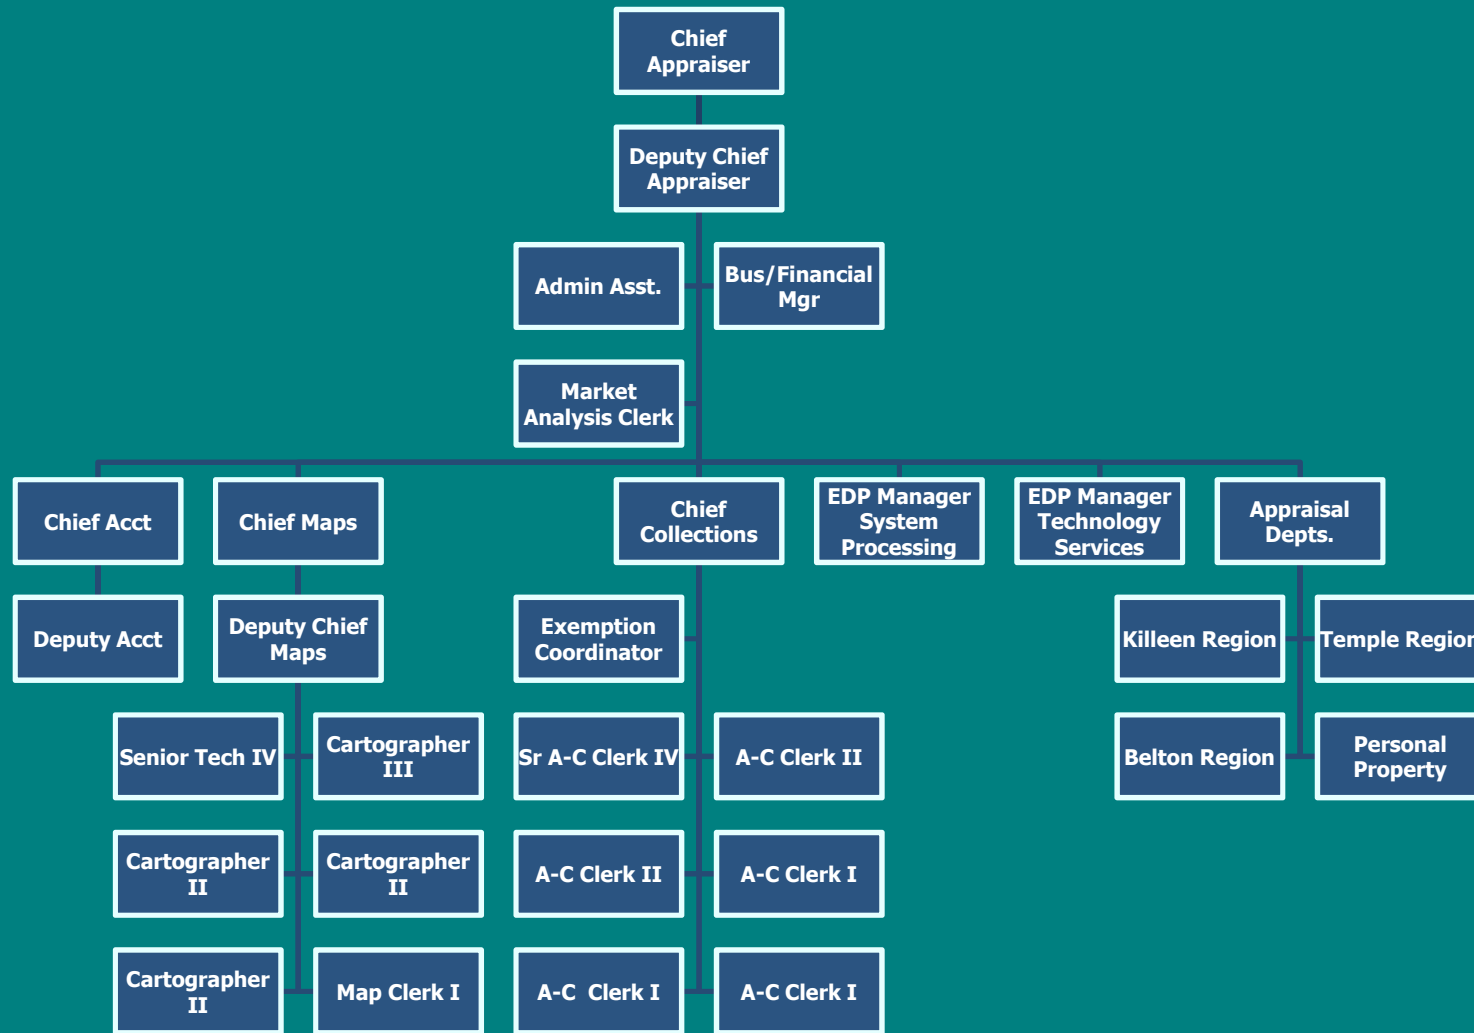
Chief Appraiser

Deputy Chief Appraiser

Admin Asst.

Bus/Financial Mgr

Market Analysis Clerk

Chief Acct

Chief Maps

Chief Collections

EDP Manager System Processing

EDP Manager Technology Services

Appraisal Depts.

Deputy Acct

Deputy Chief Maps

Exemption Coordinator

Killeen Region

Temple Regior

Senior Tech IV

Cartographer III

Sr A-C Clerk IV

A-C Clerk II

Belton Region

Personal Property

Cartographer II

Cartographer II

A-C Clerk II

A-C Clerk I

Cartographer II

Map Clerk I

A-C Clerk I

A-C Clerk I